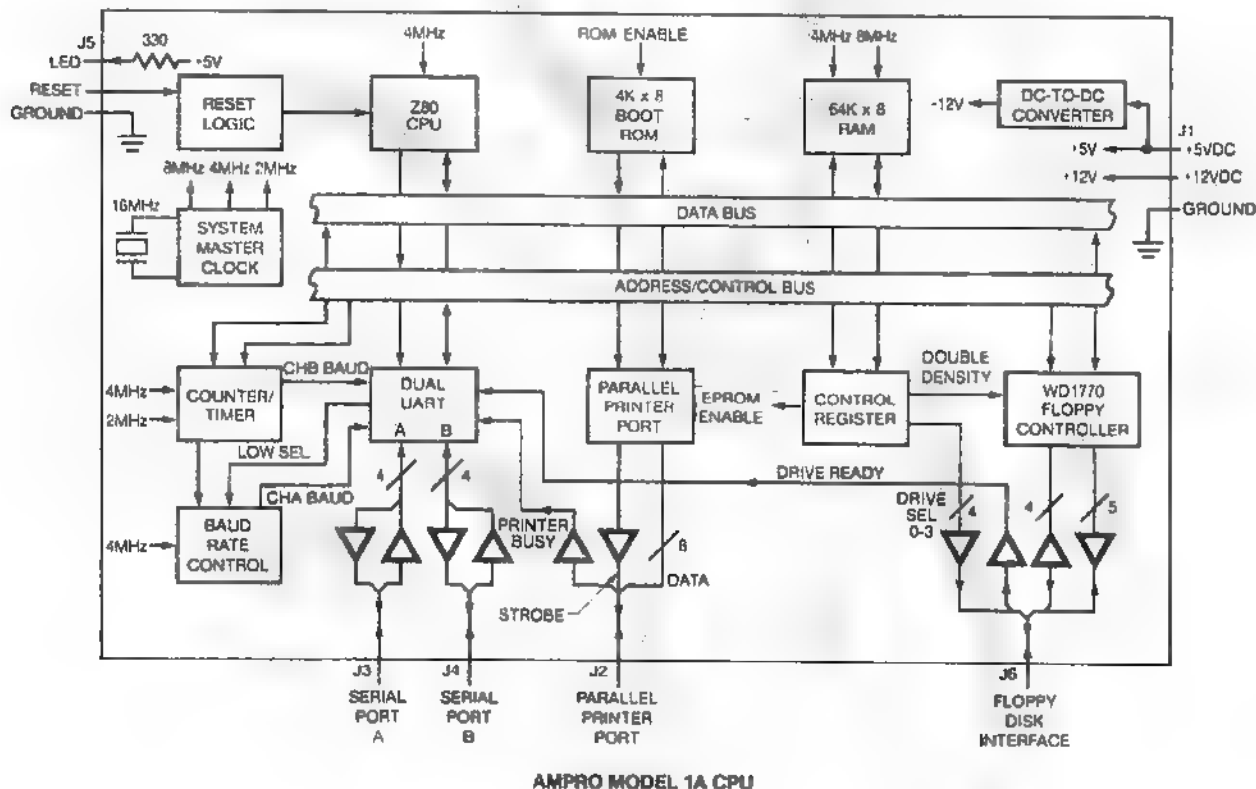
J5
LED
330
+5V
RESET
GROUND
RESET LOGIC
4MHz
Z80 CPU
ROM ENABLE
4K x 8 BOOT ROM
4MHz 8MHz
64K x 8 RAM
-12V
DC-TO-DC CONVERTER
J1
+5V
+5VDC
+12V
+12VDC
GROUND
8MHz 4MHz 2MHz
16MHz
SYSTEM MASTER CLOCK
DATA BUS
ADDRESS/CONTROL BUS
4MHz
2MHz
COUNTER/ TIMER
CHB BAUD
DUAL UART
A B
PARALLEL PRINTER PORT
EPROM ENABLE
CONTROL REGISTER
DOUBLE DENSITY
WD1770 FLOPPY CONTROLLER
LOW SEL
DRIVE READY
CHA BAUD
4MHz
BAUD RATE CONTROL
4
4
PRINTER BUSY
8
DATA
STROBE
DRIVE SEL 0-3
4
4
5
J3
SERIAL PORT A
J4
SERIAL PORT B
J2
PARALLEL PRINTER PORT
J6
FLOPPY DISK INTERFACE

AMPRO MODEL 1A CPU